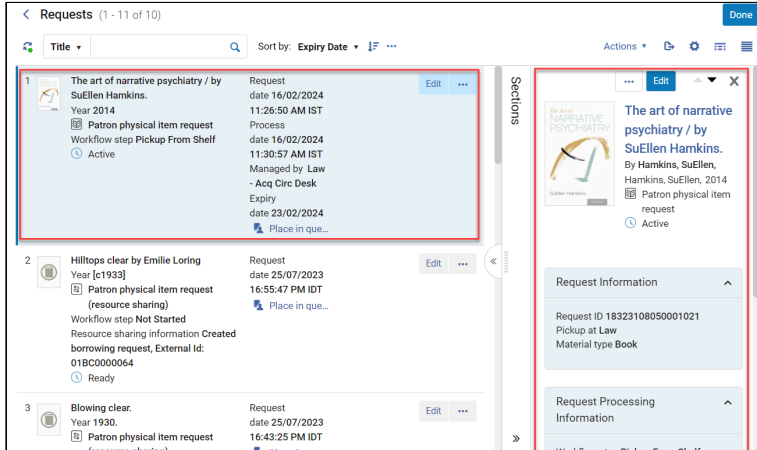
Requests (1 - 11 of 10)

Done

Title ▾

Sort by: Expiry Date ▾ ···

Actions ▾

1

The art of narrative psychiatry / by SuEllen Hamkins.
Year 2014
Patron physical item request
Workflow step Pickup From Shelf
Active

Request date 16/02/2024 11:26:50 AM IST
Process date 16/02/2024 11:30:57 AM IST
Managed by Law - Acq Circ Desk
Expiry date 23/02/2024
Place in que...

Edit ···

2

Hilltops clear by Emilie Loring
Year [c1933]
Patron physical item request (resource sharing)
Workflow step Not Started
Resource sharing information Created borrowing request, External Id: 01BC0000064
Ready

Request date 25/07/2023 16:55:47 PM IDT
Place in que...

Edit ···

3

Blowing clear.
Year 1930.
Patron physical item request

Request date 25/07/2023 16:43:25 PM IDT

Edit ···

Sections

··· Edit

The art of narrative psychiatry / by SuEllen Hamkins.
By Hamkins, SuEllen, Hamkins, SuEllen, 2014
Patron physical item request
Active

Request Information
Request ID 18323108050001021
Pickup at Law
Material type Book

Request Processing Information